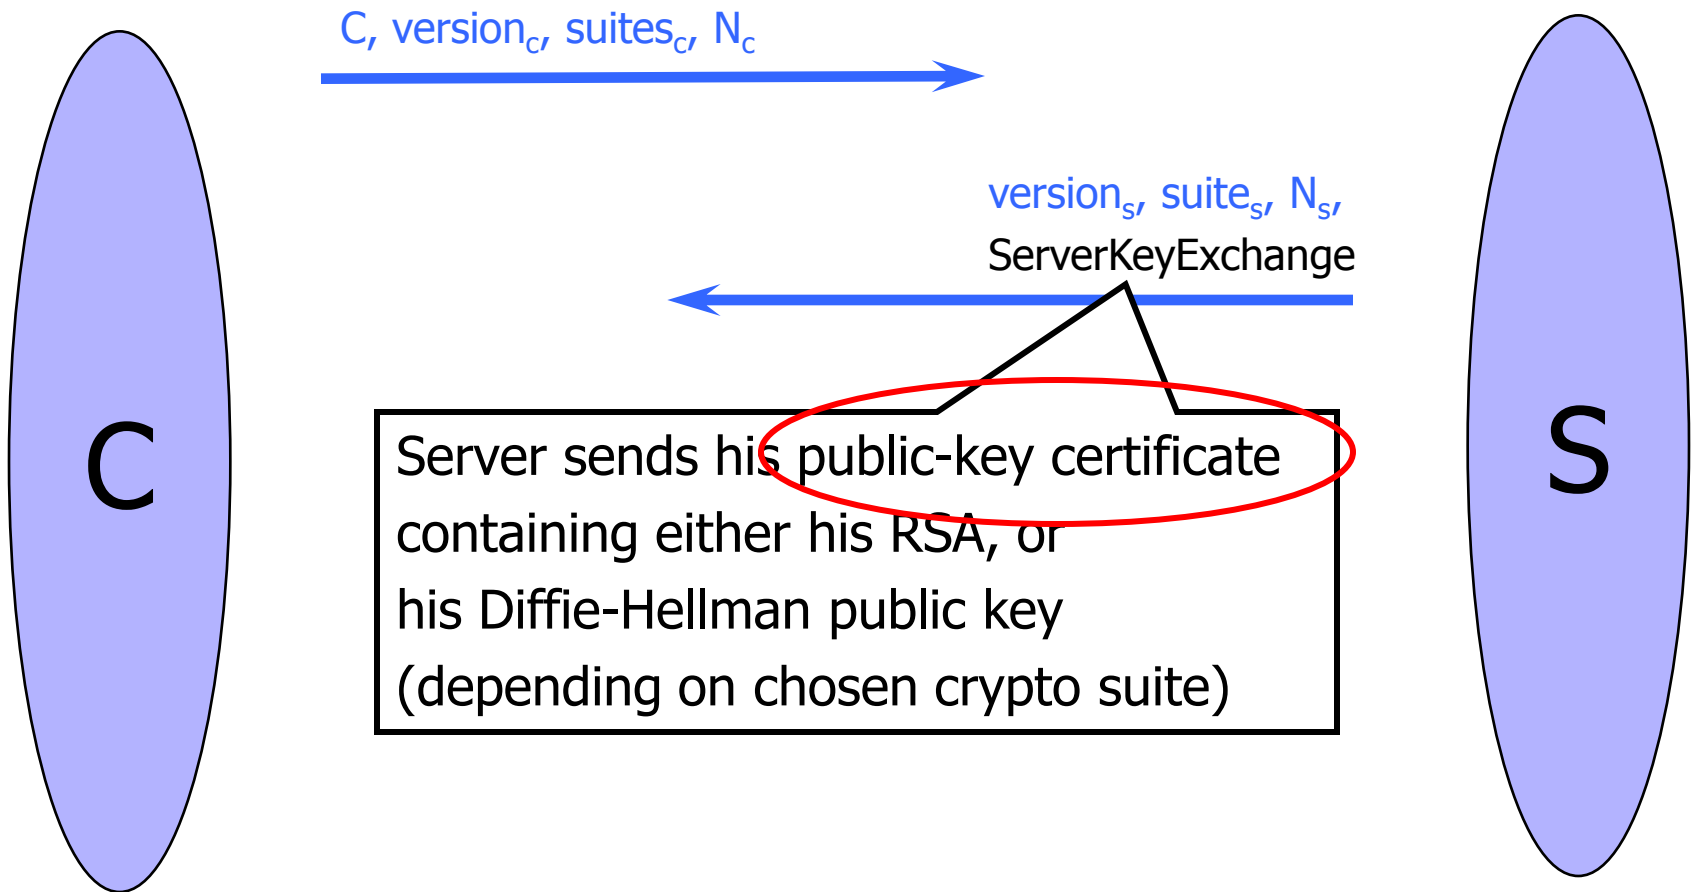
C, version$_c$, suites$_c$, N$_c$

version$_s$, suite$_s$, N$_s$,
ServerKeyExchange

Server sends his public-key certificate containing either his RSA, or his Diffie-Hellman public key (depending on chosen crypto suite)

C

S